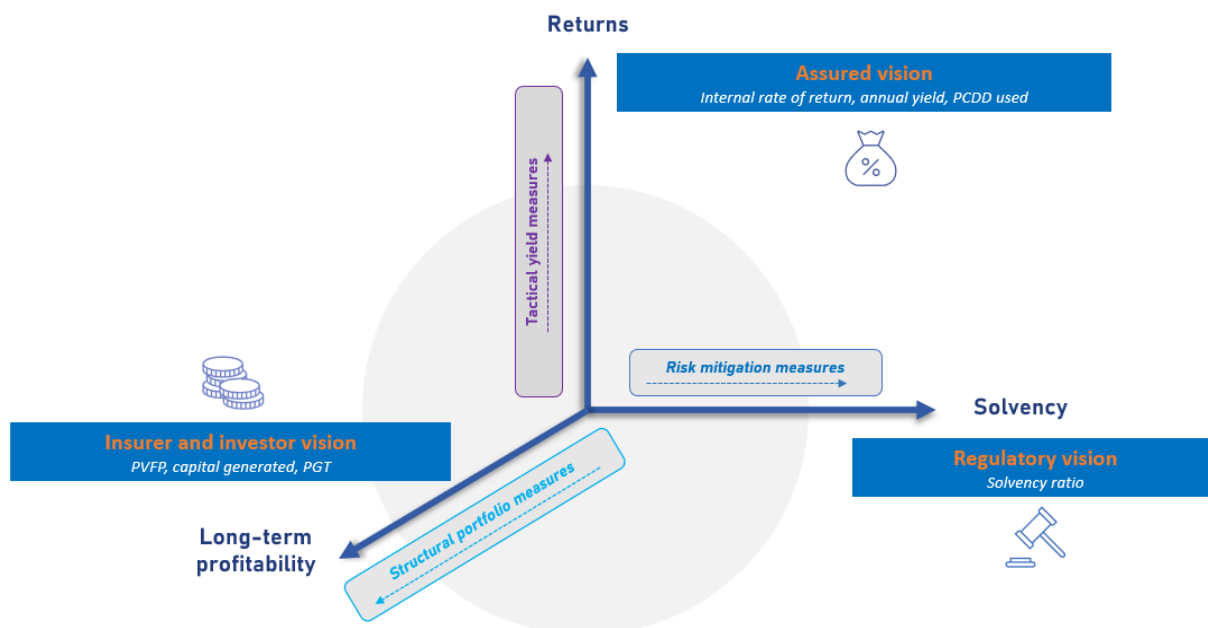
Returns

Assured vision
Internal rate of return, annual yield, PCDD used

%

Tactical yield measures

Risk mitigation measures

Solvency

Insurer and investor vision
PVFP, capital generated, PGT

Structural portfolio measures

Regulatory vision
Solvency ratio

Long-term profitability